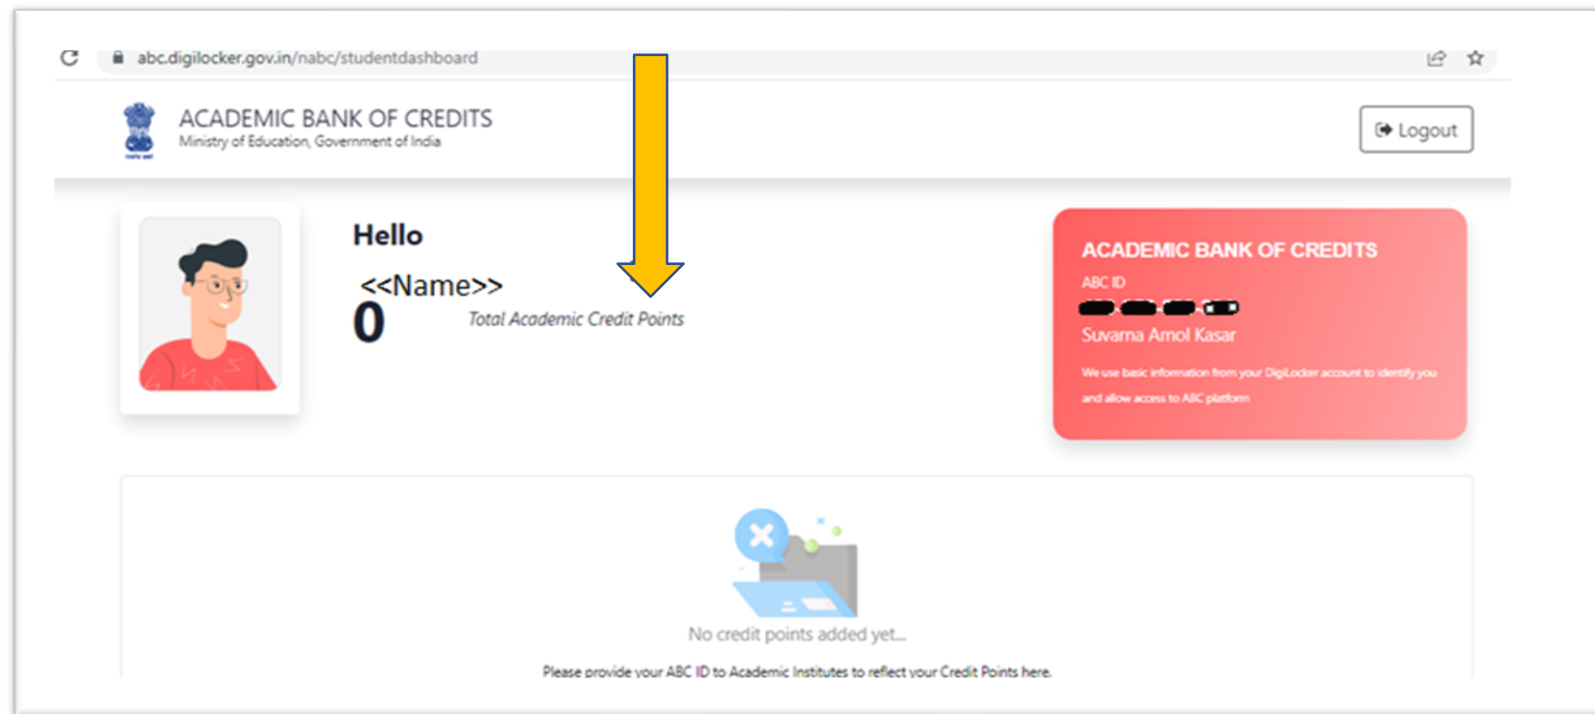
abc.digilocker.gov.in/nabc/studentdashboard

ACADEMIC BANK OF CREDITS
Ministry of Education, Government of India

Logout

Hello
<<Name>>
0
Total Academic Credit Points

ACADEMIC BANK OF CREDITS
ABC ID
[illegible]
Suvarna Amol Kasar
We use basic information from your DigiLocker account to identify you and allow access to ABC platform

No credit points added yet...
Please provide your ABC ID to Academic Institutes to reflect your Credit Points here.